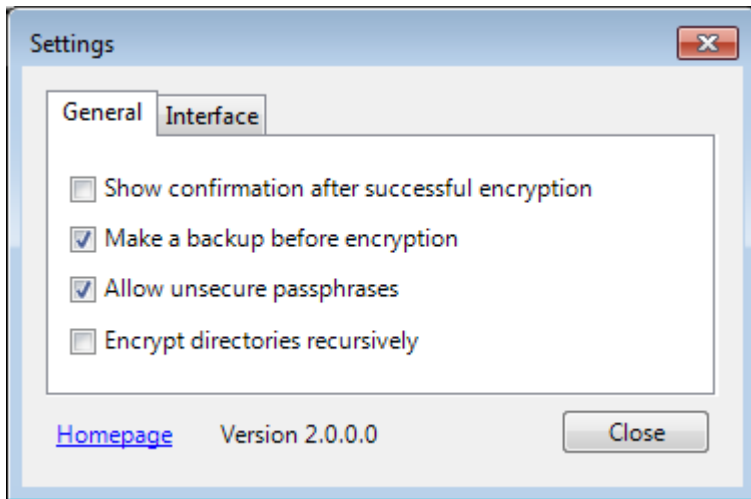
Settings

General Interface

Show confirmation after successful encryption

Make a backup before encryption

Allow unsecure passphrases

Encrypt directories recursively

Homepage Version 2.0.0.0 Close